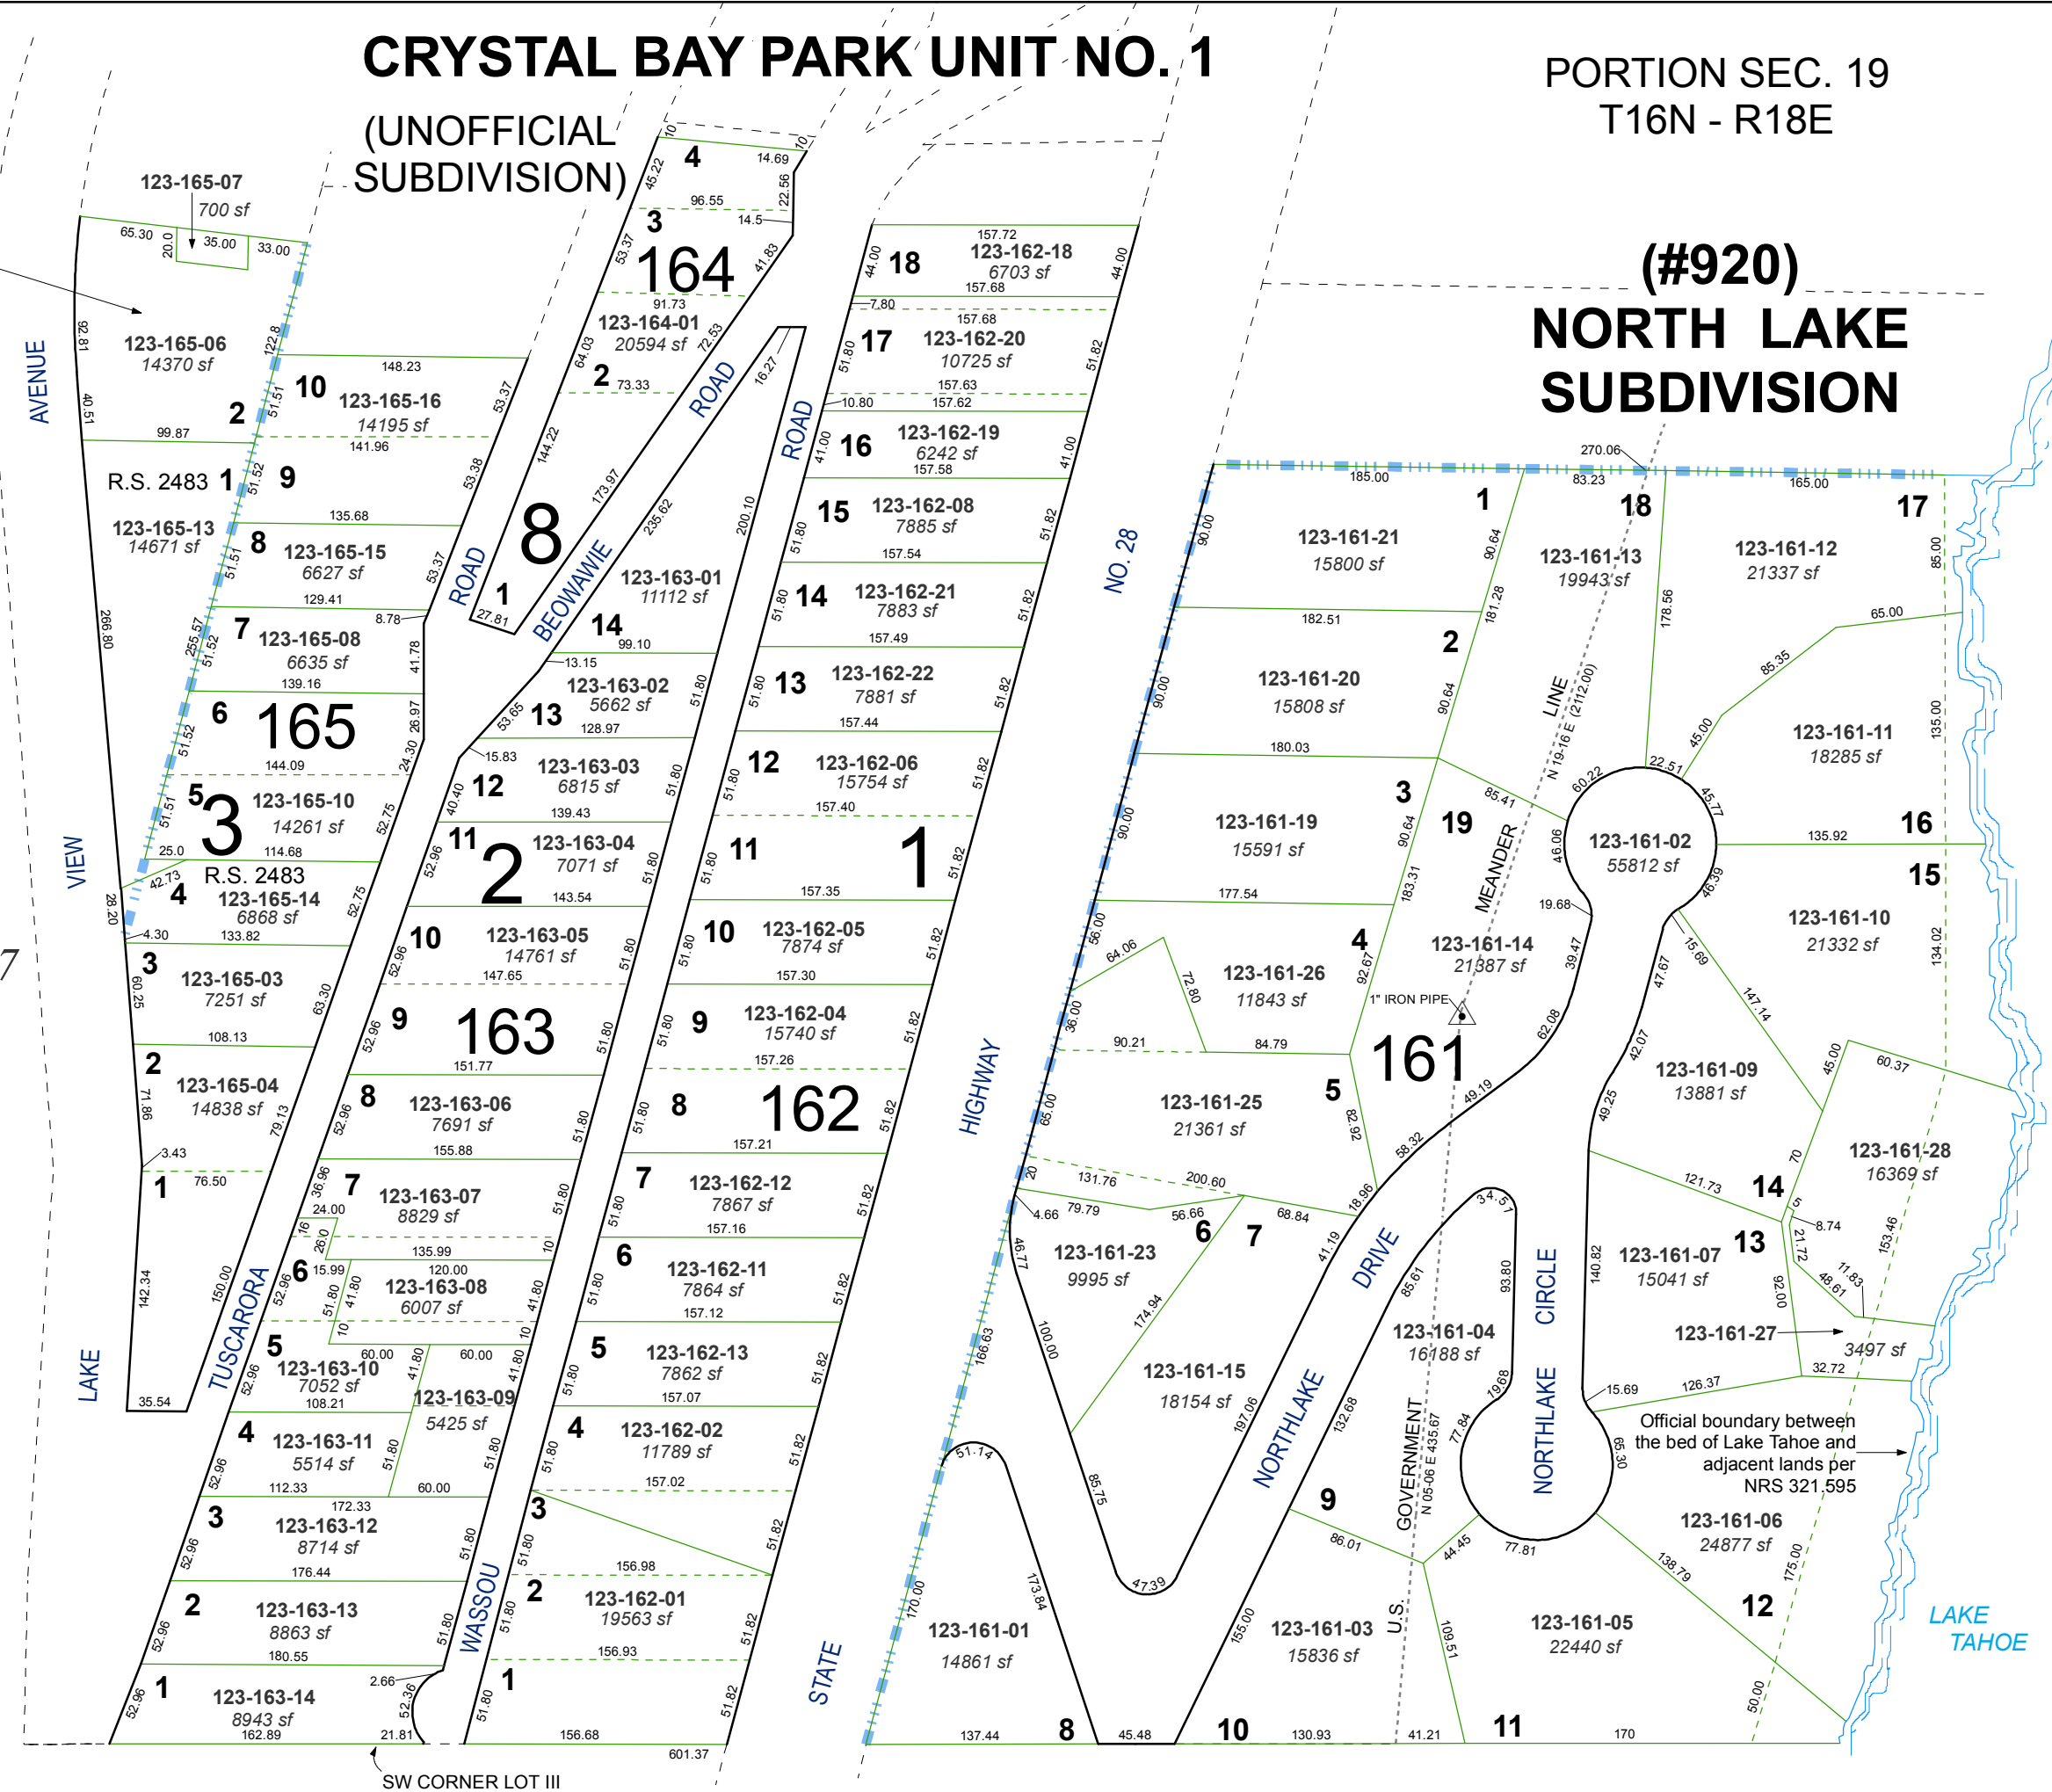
CRYSTAL BAY PARK UNIT NO. 1

(UNOFFICIAL SUBDIVISION)

PORTION SEC. 19
T16N - R18E

(#920)
NORTH LAKE SUBDIVISION

123-165-07
700 sf

123-165-06
14370 sf

R.S. 2483

123-165-13
14671 sf

123-165-16
14195 sf

123-165-15
6627 sf

123-165-08
6635 sf

165

123-165-10
14261 sf

3

R.S. 2483
123-165-14
6868 sf

123-165-03
7251 sf

123-165-04
14838 sf

AVENUE

VIEW

LAKE

TUSCARORA

164

123-164-01
20594 sf

8

ROAD

BEOWAWIE

ROAD

123-163-01
11112 sf

123-163-02
5662 sf

123-163-03
6815 sf

2

123-163-04
7071 sf

123-163-05
14761 sf

163

123-163-06
7691 sf

123-163-07
8829 sf

123-163-08
6007 sf

123-163-10
7052 sf

123-163-09
5425 sf

123-163-11
5514 sf

123-163-12
8714 sf

123-163-13
8863 sf

123-163-14
8943 sf

WASSOU

ROAD

123-162-18
6703 sf

123-162-20
10725 sf

123-162-19
6242 sf

123-162-08
7885 sf

123-162-21
7883 sf

123-162-22
7881 sf

123-162-06
15754 sf

1

123-162-05
7874 sf

123-162-04
15740 sf

162

123-162-12
7867 sf

123-162-11
7864 sf

123-162-13
7862 sf

123-162-02
11789 sf

123-162-01
19563 sf

NO. 28

HIGHWAY

STATE

123-161-21
15800 sf

123-161-20
15808 sf

123-161-19
15591 sf

123-161-26
11843 sf

1" IRON PIPE

161

123-161-25
21361 sf

123-161-23
9995 sf

123-161-15
18154 sf

123-161-01
14861 sf

123-161-03
15836 sf

123-161-13
19943 sf

123-161-12
21337 sf

123-161-11
18285 sf

123-161-02
55812 sf

123-161-14
21387 sf

123-161-10
21332 sf

123-161-09
13881 sf

123-161-28
16369 sf

123-161-07
15041 sf

123-161-27
3497 sf

123-161-04
16188 sf

123-161-06
24877 sf

123-161-05
22440 sf

MEANDER LINE N 19-16 E (2112.00)

U.S. GOVERNMENT N 05-06 E 435.67

NORTHLAKE DRIVE

NORTHLAKE CIRCLE

Official boundary between the bed of Lake Tahoe and adjacent lands per NRS 321.595

LAKE TAHOE

SW CORNER LOT III